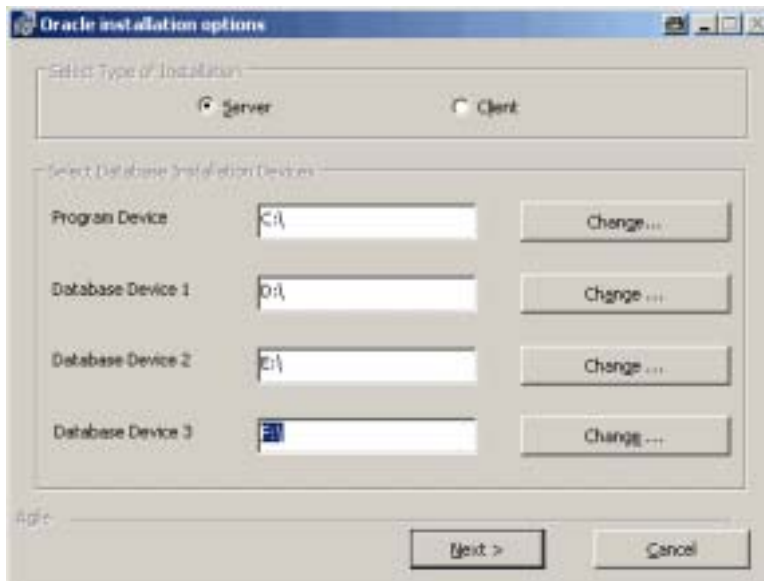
Oracle installation options

Select Type of Installation

Server

Client

Select Database Installation Devices

Program Device

C:\

Change ...

Database Device 1

D:\

Change ...

Database Device 2

E:\

Change ...

Database Device 3

F:\

Change ...

Agile

Next >

Cancel